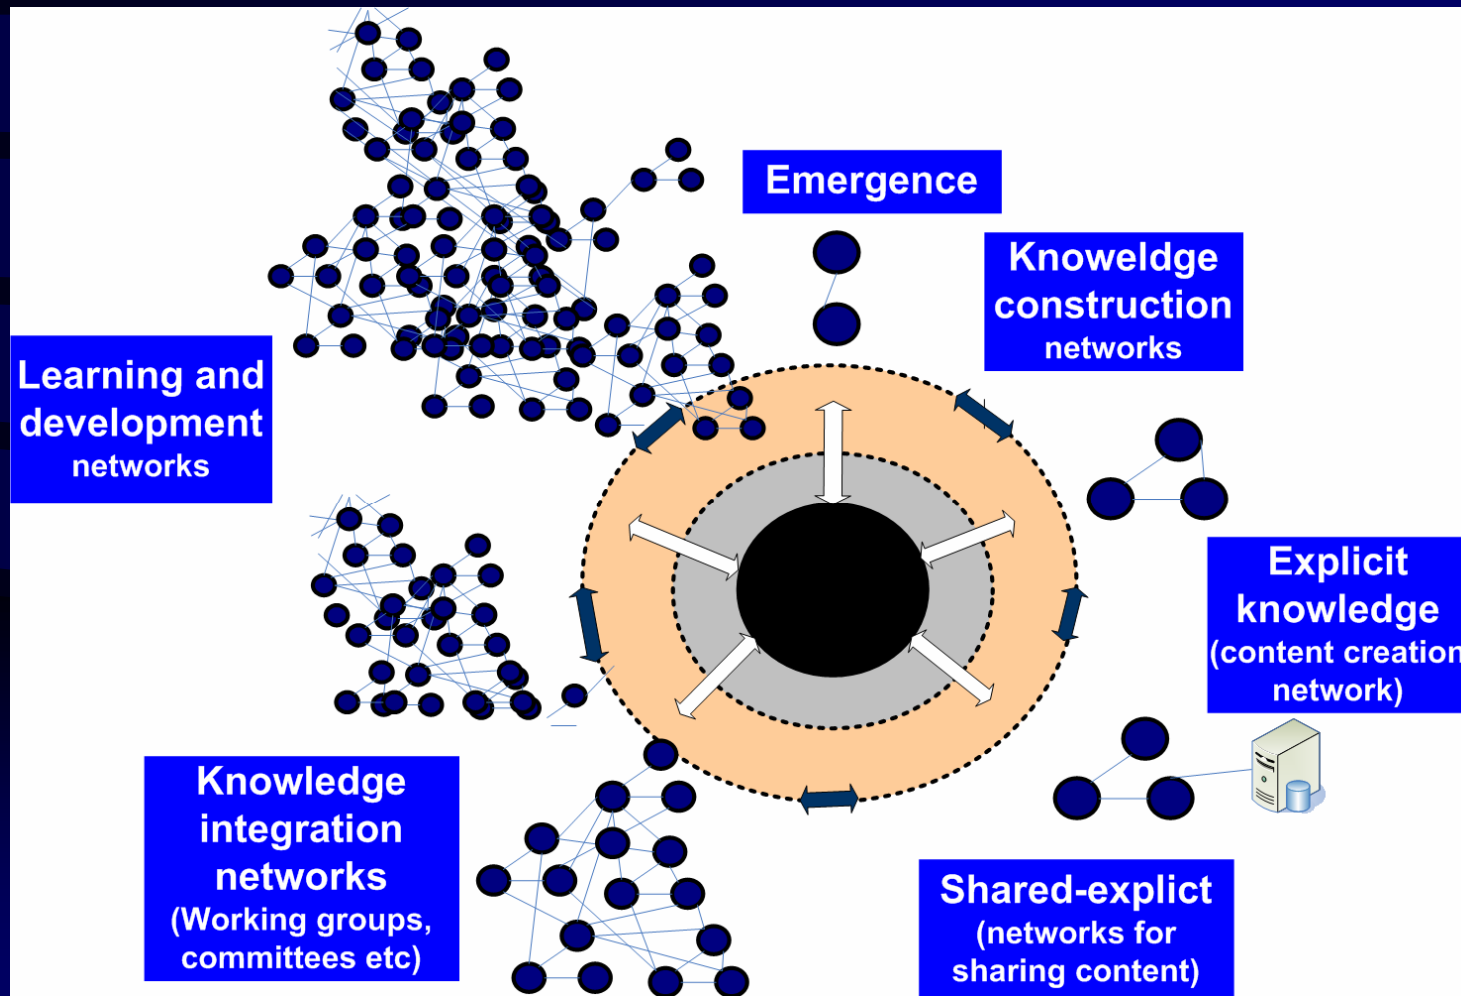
Emergence

Knowledge construction networks

Learning and development networks

Explicit knowledge (content creation network)

Knowledge integration networks (Working groups, committees etc)

Shared-explict (networks for sharing content)